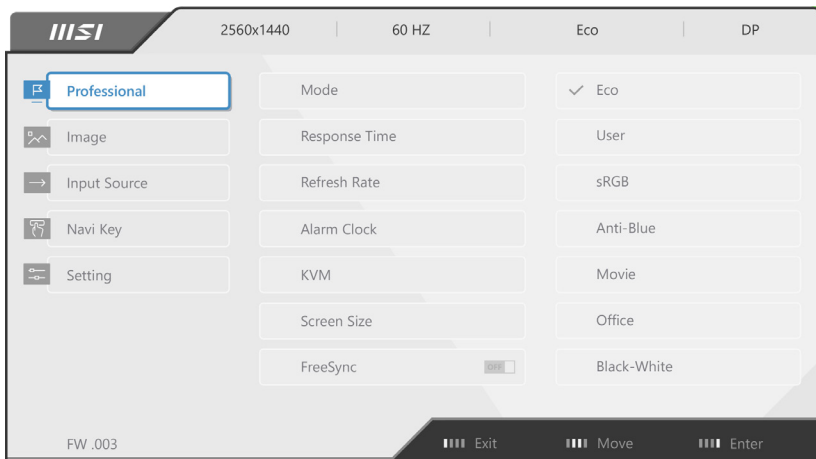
MSI
2560x1440 | 60 HZ | Eco | DP

Professional
Image
Input Source
Navi Key
Setting

Mode
Response Time
Refresh Rate
Alarm Clock
KVM
Screen Size
FreeSync OFF

✓ Eco
User
sRGB
Anti-Blue
Movie
Office
Black-White

FW .003
Exit
Move
Enter